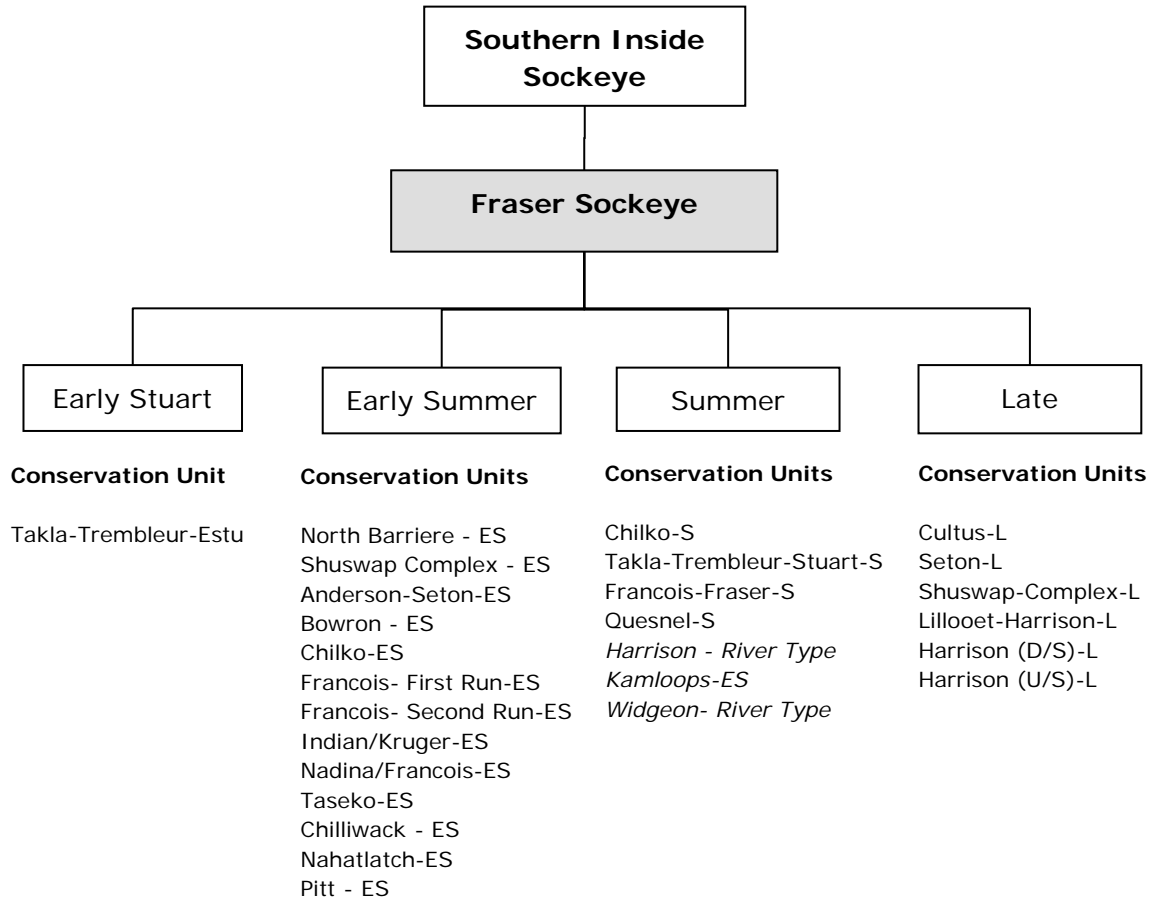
Southern Inside Sockeye

Fraser Sockeye

Early Stuart

Early Summer

Summer

Late

Conservation Unit

Takla-Trembleur-Estu

Conservation Units

North Barriere - ES
Shuswap Complex - ES
Anderson-Seton-ES
Bowron - ES
Chilko-ES
Francois- First Run-ES
Francois- Second Run-ES
Indian/Kruger-ES
Nadina/Francois-ES
Taseko-ES
Chilliwack - ES
Nahatlatch-ES
Pitt - ES

Conservation Units

Chilko-S
Takla-Trembleur-Stuart-S
Francois-Fraser-S
Quesnel-S
Harrison - River Type
Kamloops-ES
Widgeon- River Type

Conservation Units

Cultus-L
Seton-L
Shuswap-Complex-L
Lillooet-Harrison-L
Harrison (D/S)-L
Harrison (U/S)-L